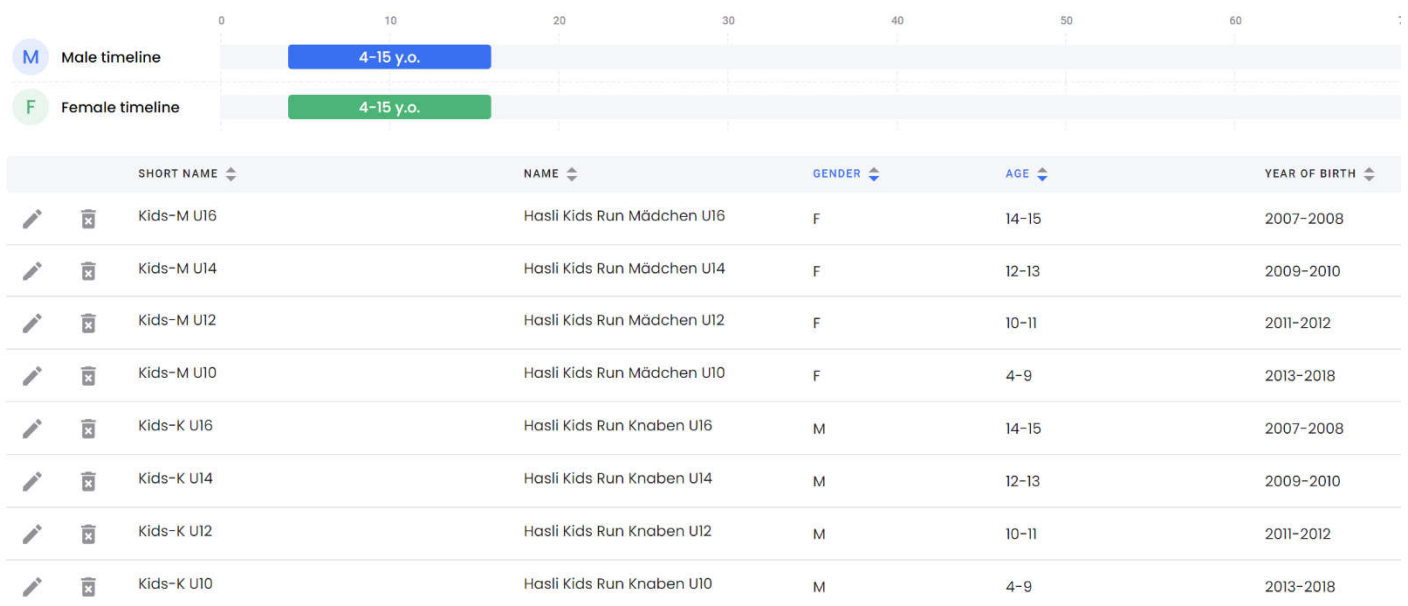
0 10 20 30 40 50 60 7

M Male timeline 4-15 y.o.

F Female timeline 4-15 y.o.

| SHORT NAME | NAME | GENDER | AGE | YEAR OF BIRTH |
|---|---|---|---|---|
| Kids-M U16 | Hasli Kids Run Mädchen U16 | F | 14-15 | 2007-2008 |
| Kids-M U14 | Hasli Kids Run Mädchen U14 | F | 12-13 | 2009-2010 |
| Kids-M U12 | Hasli Kids Run Mädchen U12 | F | 10-11 | 2011-2012 |
| Kids-M U10 | Hasli Kids Run Mädchen U10 | F | 4-9 | 2013-2018 |
| Kids-K U16 | Hasli Kids Run Knaben U16 | M | 14-15 | 2007-2008 |
| Kids-K U14 | Hasli Kids Run Knaben U14 | M | 12-13 | 2009-2010 |
| Kids-K U12 | Hasli Kids Run Knaben U12 | M | 10-11 | 2011-2012 |
| Kids-K U10 | Hasli Kids Run Knaben U10 | M | 4-9 | 2013-2018 |